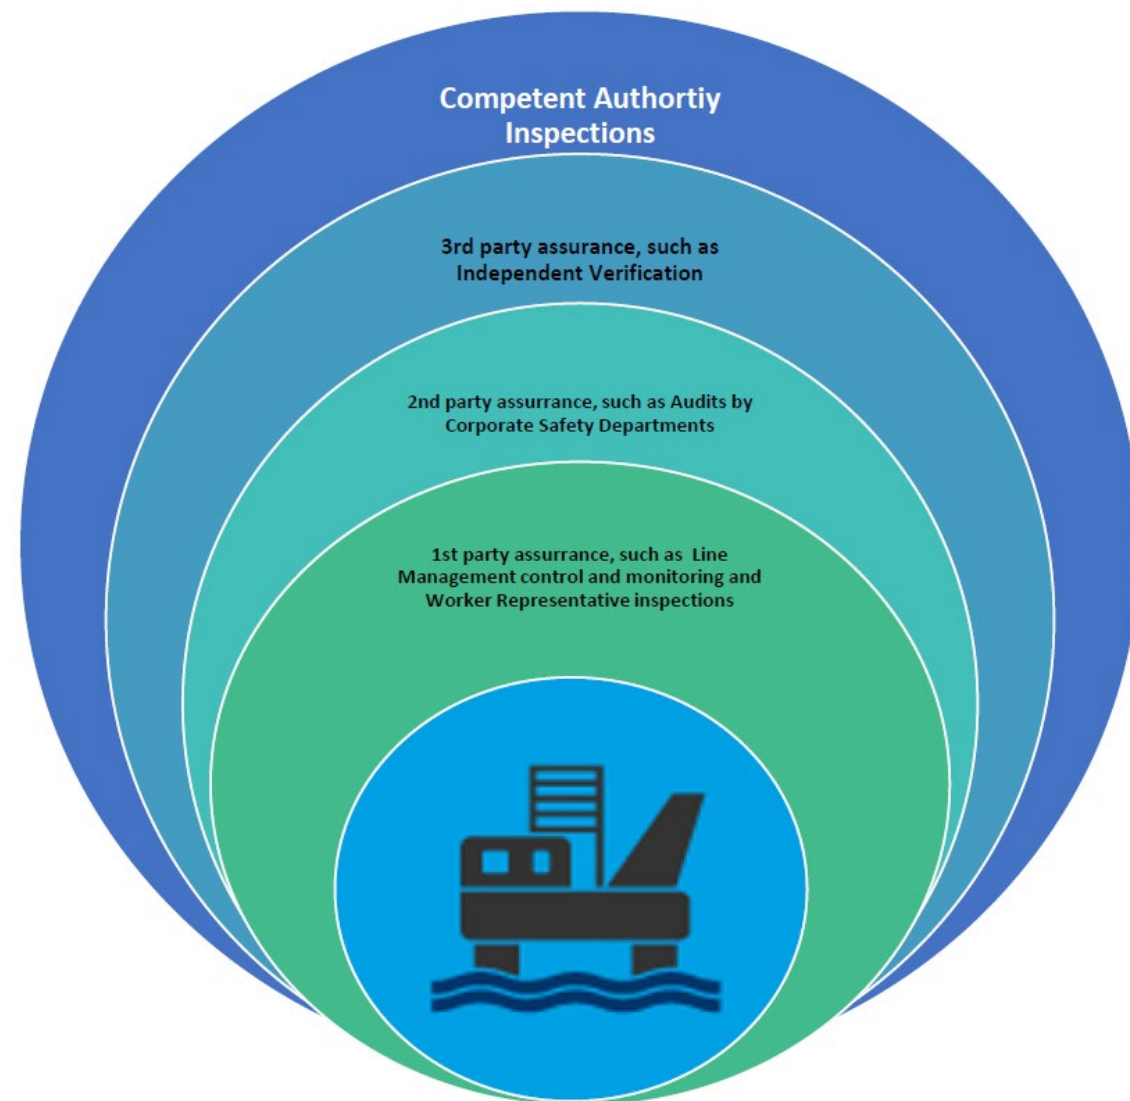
Competent Authortiy Inspections

3rd party assurance, such as Independent Verification

2nd party assurrance, such as Audits by Corporate Safety Departments

1st party assurrance, such as Line Management control and monitoring and Worker Representative inspections